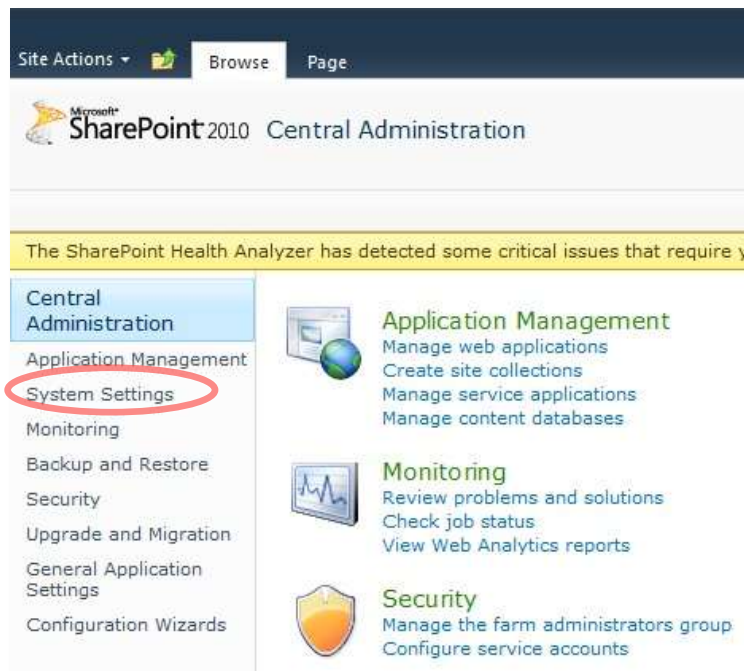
Site Actions ▾ Browse Page

Microsoft SharePoint 2010 Central Administration

The SharePoint Health Analyzer has detected some critical issues that require y

Central Administration
Application Management
System Settings
Monitoring
Backup and Restore
Security
Upgrade and Migration
General Application Settings
Configuration Wizards

Application Management
Manage web applications
Create site collections
Manage service applications
Manage content databases

Monitoring
Review problems and solutions
Check job status
View Web Analytics reports

Security
Manage the farm administrators group
Configure service accounts